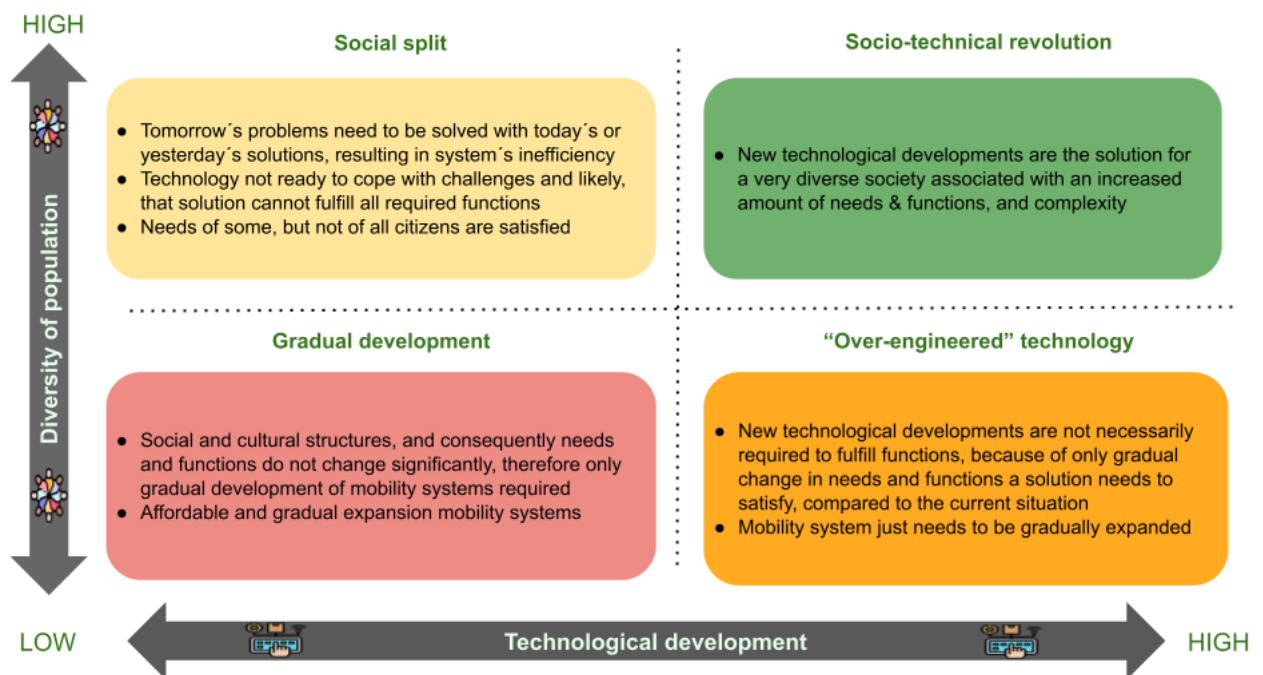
HIGH

Diversity of population

Social split

- Tomorrow´s problems need to be solved with today´s or yesterday´s solutions, resulting in system´s inefficiency
- Technology not ready to cope with challenges and likely, that solution cannot fulfill all required functions
- Needs of some, but not of all citizens are satisfied

Socio-technical revolution

- New technological developments are the solution for a very diverse society associated with an increased amount of needs & functions, and complexity

Gradual development

- Social and cultural structures, and consequently needs and functions do not change significantly, therefore only gradual development of mobility systems required
- Affordable and gradual expansion mobility systems

“Over-engineered” technology

- New technological developments are not necessarily required to fulfill functions, because of only gradual change in needs and functions a solution needs to satisfy, compared to the current situation
- Mobility system just needs to be gradually expanded

LOW

Technological development

HIGH